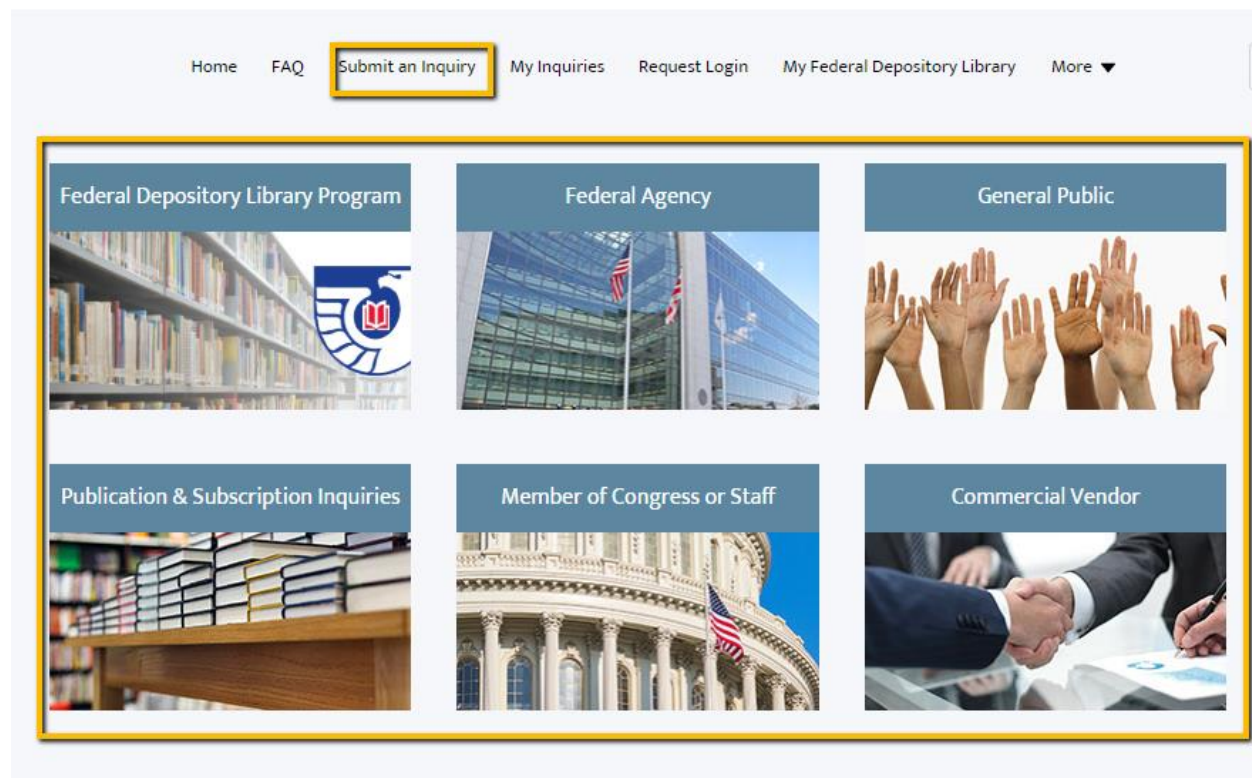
Home FAQ Submit an Inquiry My Inquiries Request Login My Federal Depository Library More

Federal Depository Library Program

Federal Agency

General Public

Publication & Subscription Inquiries

Member of Congress or Staff

Commercial Vendor